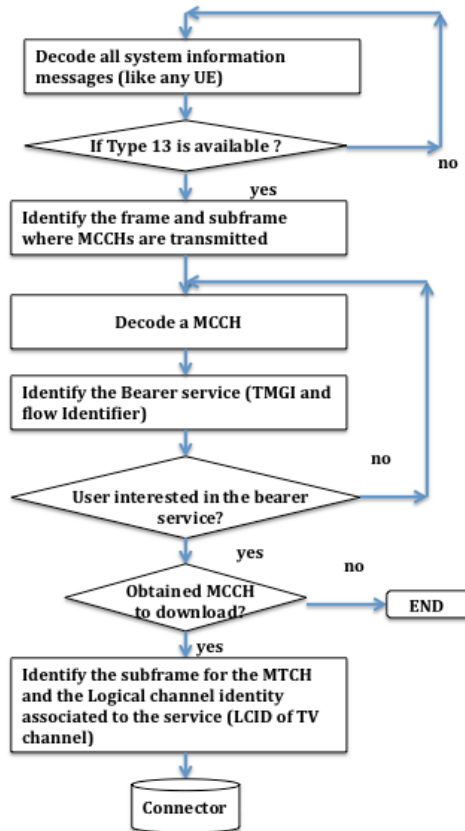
Decode all system information messages (like any UE)

If Type 13 is available ?

no

yes

Identify the frame and subframe where MCCHs are transmitted

Decode a MCCH

Identify the Bearer service (TMGI and flow Identifier)

no

User interested in the bearer service?

yes

no

Obtained MCCH to download?

END

yes

Identify the subframe for the MTCH and the Logical channel identity associated to the service (LCID of TV channel)

Connector